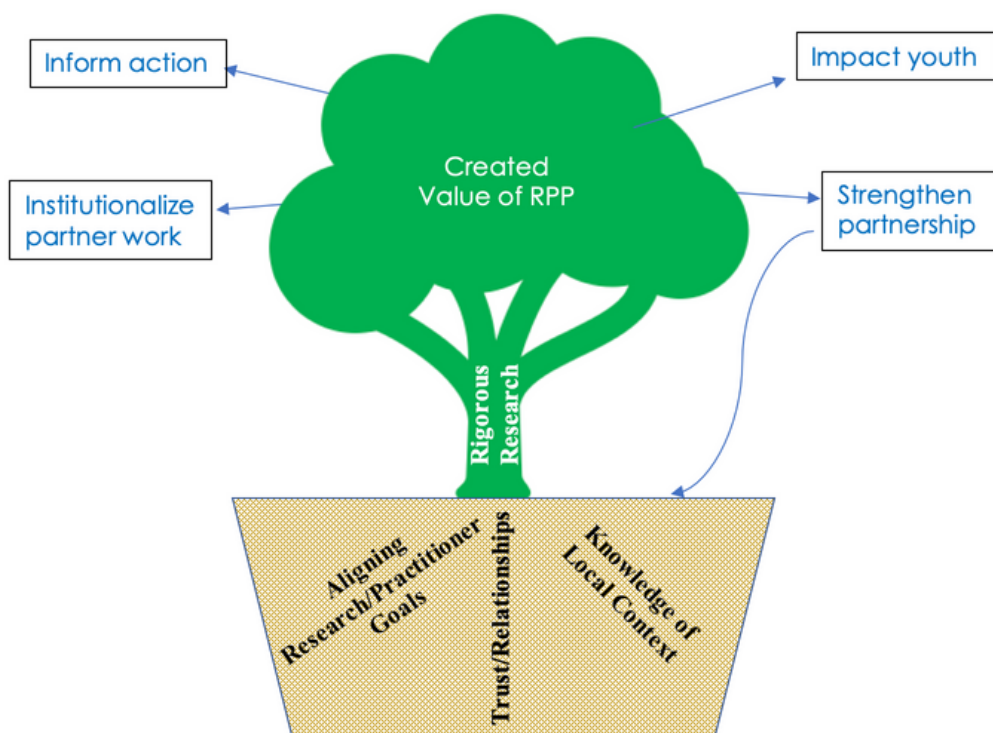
Inform action

Impact youth

Created Value of RPP

Institutionalize partner work

Strengthen partnership

Rigorous Research

Aligning Research/Practitioner Goals

Trust/Relationships

Knowledge of Local Context